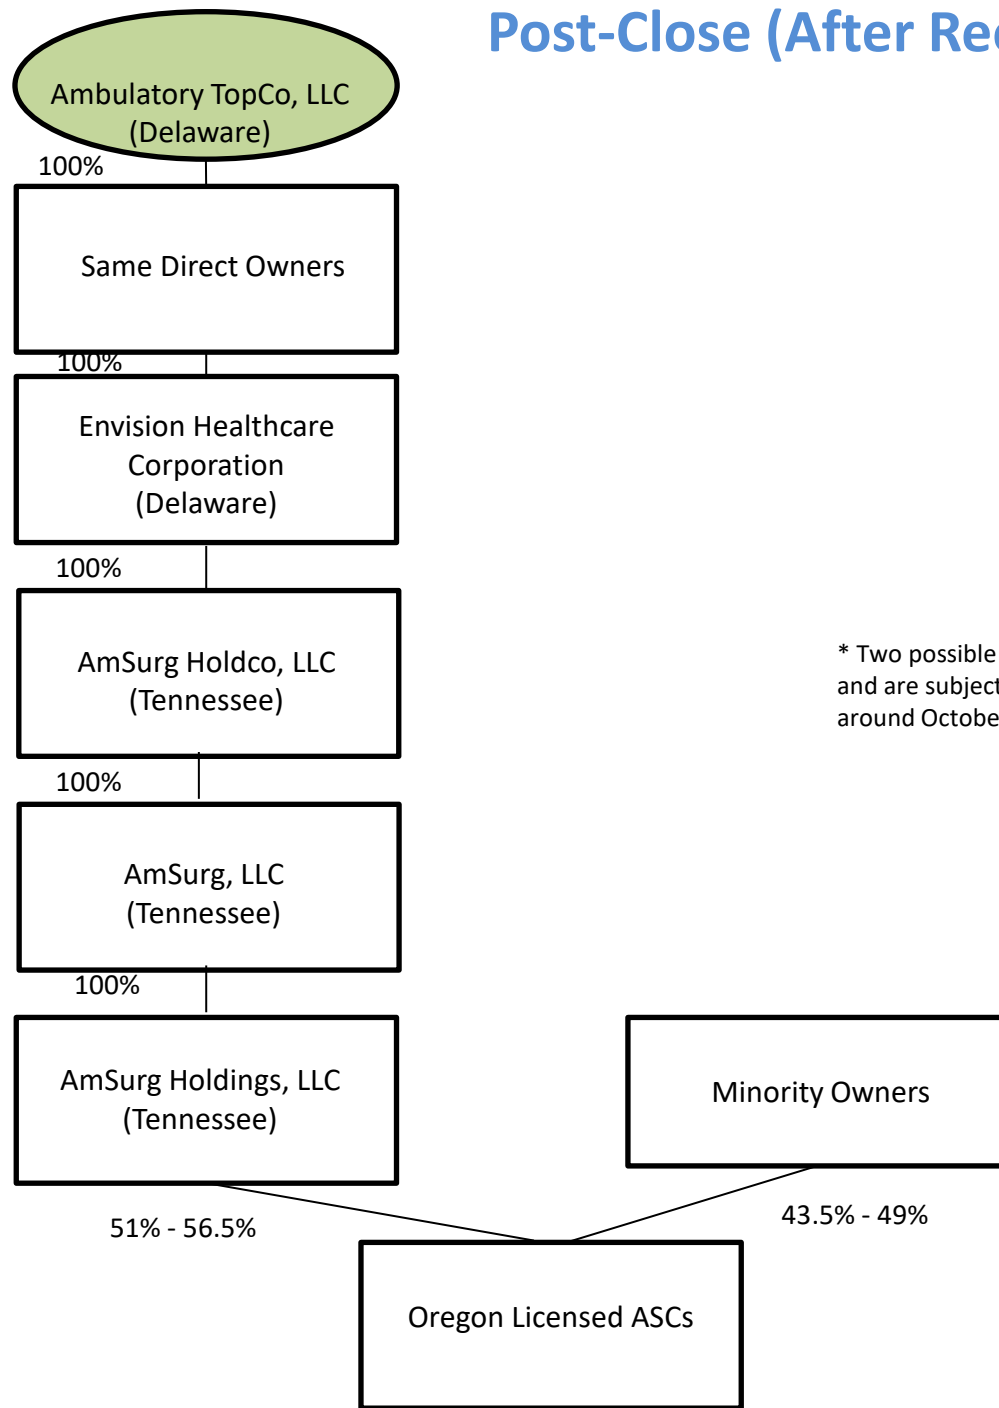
Post-Close (After Re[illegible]

Ambulatory TopCo, LLC (Delaware)

100%

Same Direct Owners

100%

Envision Healthcare Corporation (Delaware)

100%

AmSurg Holdco, LLC (Tennessee)

100%

AmSurg, LLC (Tennessee)

100%

AmSurg Holdings, LLC (Tennessee)

Minority Owners

51% - 56.5%

43.5% - 49%

Oregon Licensed ASCs

* Two possible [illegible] and are subject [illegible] around Octobe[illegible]